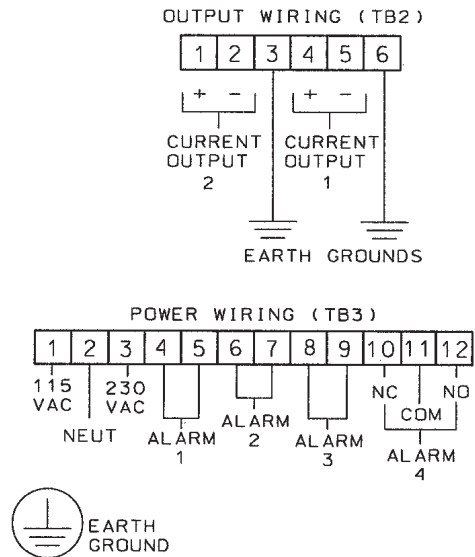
OUTPUT WIRING (TB2)

| 1 | 2 | 3 | 4 | 5 | 6 |
|---|---|---|---|---|---|

+ −

CURRENT OUTPUT 2

+ −

CURRENT OUTPUT 1

EARTH GROUNDS

POWER WIRING (TB3)

| 1 | 2 | 3 | 4 | 5 | 6 | 7 | 8 | 9 | 10 | 11 | 12 |
|---|---|---|---|---|---|---|---|---|---|---|---|

115 VAC

NEUT

230 VAC

ALARM 1

ALARM 2

ALARM 3

NC

COM

NO

ALARM 4

EARTH GROUND